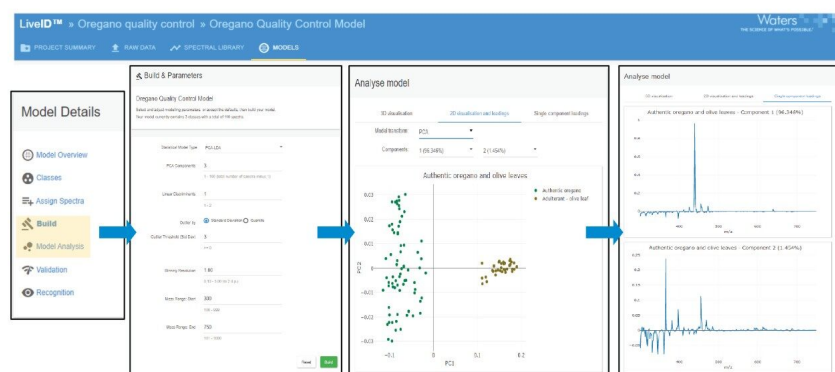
LiveID™ » Oregano quality control » Oregano Quality Control Model

Waters
THE SCIENCE OF WHAT'S POSSIBLE

PROJECT SUMMARY RAW DATA SPECTRAL LIBRARY MODELS

Model Details

Model Overview
Classes
Assign Spectra
Build
Model Analysis
Validation
Recognition

Build & Parameters

Oregano Quality Control Model

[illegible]

Selected Model Type PCA LDA
PCA Components 3
Linear Discriminants 1
Outlier by Standard Deviation Quantile
Outlier Threshold Std Dev 3
Binning Resolution 1.00
Mass Range Start 300
Mass Range End 750

Reset Build

Analyse model

3D visualisation 2D visualisation and loadings Single component loadings

Model transform PCA
Components 1 (96.348%) 2 (1.454%)

Authentic oreganos and olive leaves
authentic oregano
adulterant - olive leaf

0.3
0.2
0.1
0
-0.1
-0.2
-0.3
PC2
-0.1 0 0.1 0.2
PC1

Analyse model

3D visualisation 2D visualisation and loadings Single component loadings

Authentic oregano and olive leaves - Component 1 (96.348%)

Authentic oregano and olive leaves - Component 2 (1.454%)

m/z